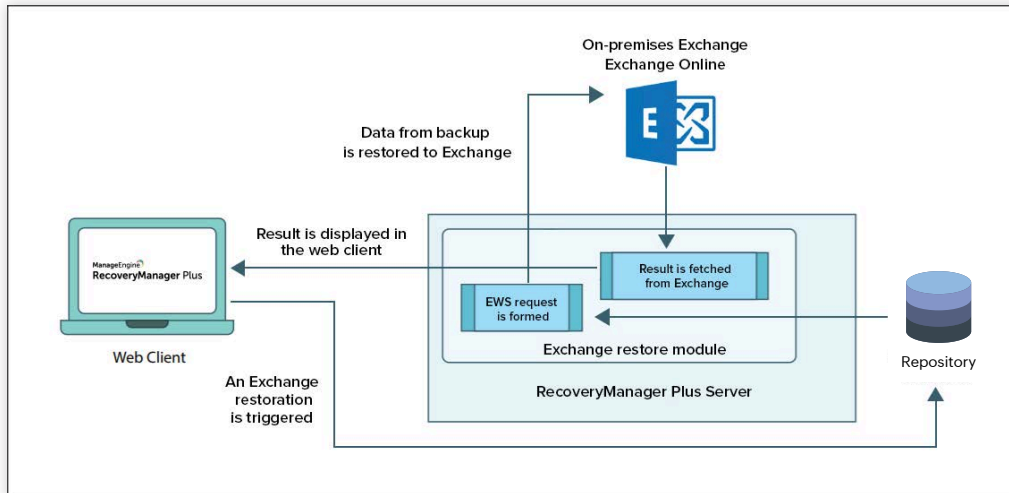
On-premises Exchange
Exchange Online

Data from backup
is restored to Exchange

Result is displayed in
the web client

ManageEngine
RecoveryManager Plus

Web Client

Result is fetched
from Exchange

EWS request
is formed

Exchange restore module

RecoveryManager Plus Server

Repository

An Exchange
restoration
is triggered